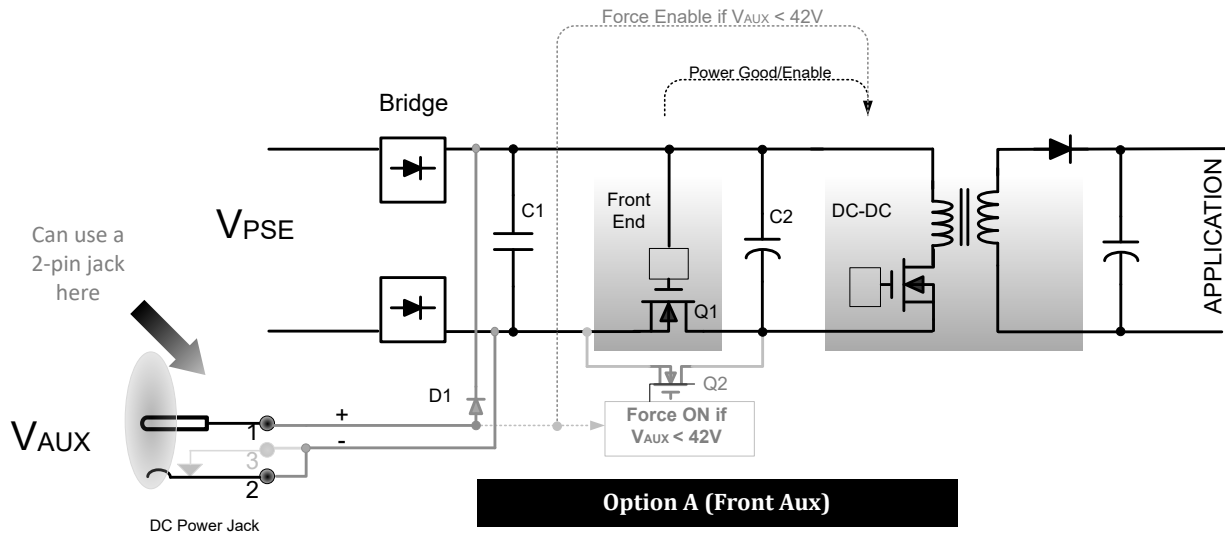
Force Enable if $V_{AUX}$ < 42V

Power Good/Enable

Bridge

$V_{PSE}$

C1

Front End

C2

DC-DC

APPLICATION

Can use a 2-pin jack here

Q1

Q2

D1

+

-

$V_{AUX}$

1

3

2

Force ON if $V_{AUX}$ < 42V

Option A (Front Aux)

DC Power Jack